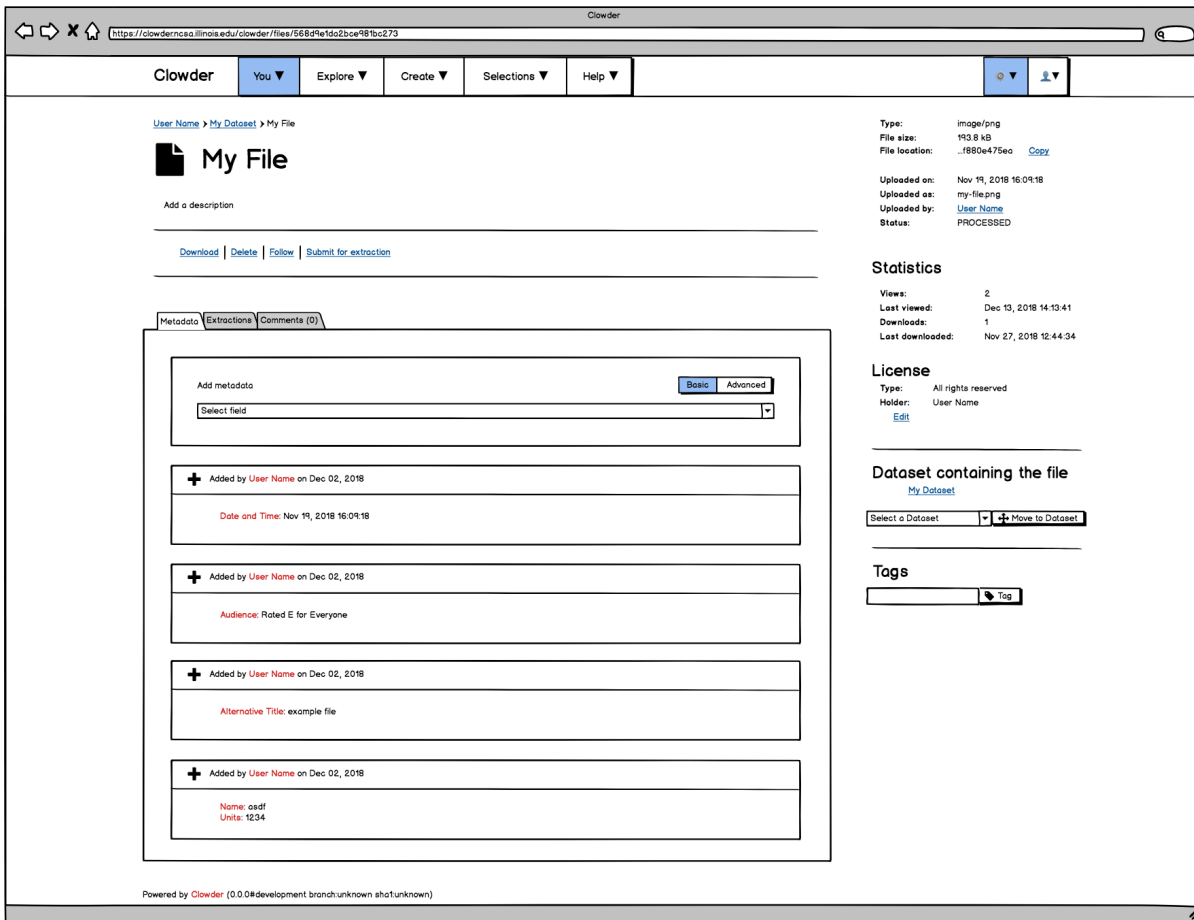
Clowder

https://clowderncsa.illinois.edu/clowder/files/568d9e1da2bce981bc273

Clowder | You ▼ | Explore ▼ | Create ▼ | Selections ▼ | Help ▼

User Name > My Dataset > My File

My File

Add a description

Download | Delete | Follow | Submit for extraction

Metadata | Extractions | Comments (0)

Add metadata

Basic | Advanced

Select field

Added by User Name on Dec 02, 2018

Date and Time: Nov 19, 2018 16:09:18

Added by User Name on Dec 02, 2018

Audience: Rated E for Everyone

Added by User Name on Dec 02, 2018

Alternative Title: example file

Added by User Name on Dec 02, 2018

Name: asdf
Units: 1234

Type: image/png
File size: 193.8 kB
File location: ...f880e475ea Copy

Uploaded on: Nov 19, 2018 16:09:18
Uploaded as: my-file.png
Uploaded by: User Name
Status: PROCESSED

Statistics

Views: 2
Last viewed: Dec 13, 2018 14:13:41
Downloads: 1
Last downloaded: Nov 27, 2018 12:44:34

License

Type: All rights reserved
Holder: User Name
Edit

Dataset containing the file

My Dataset

Select a Dataset | Move to Dataset

Tags

Tag

Powered by Clowder (0.0.0#development branch:unknown sha1:unknown)